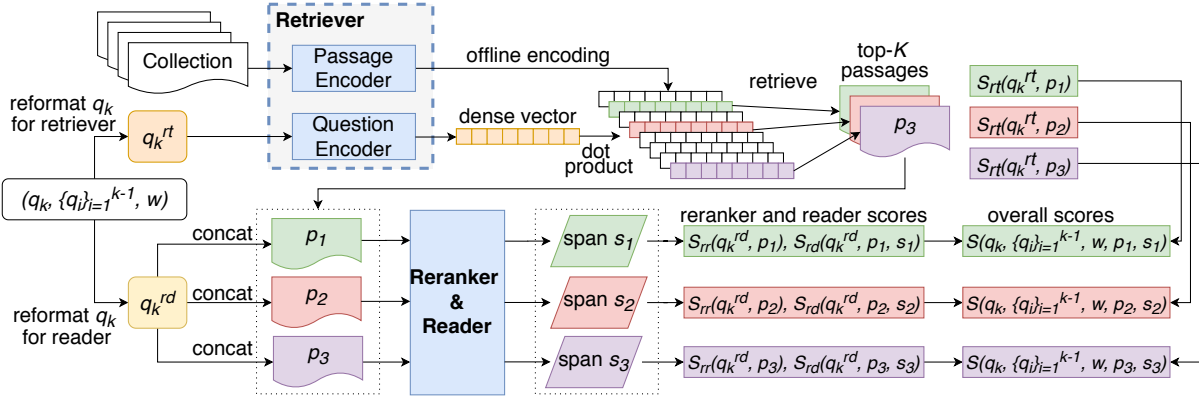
Collection

Retriever

Passage Encoder

Question Encoder

offline encoding

dense vector

dot product

retrieve

top-$K$ passages

$p_3$

$S_{rt}(q_k^{rt}, p_1)$

$S_{rt}(q_k^{rt}, p_2)$

$S_{rt}(q_k^{rt}, p_3)$

reformat $q_k$ for retriever

$q_k^{rt}$

$(q_k, \{q_i\}_{i=1}^{k-1}, w)$

reformat $q_k$ for reader

$q_k^{rd}$

concat

concat

concat

$p_1$

$p_2$

$p_3$

Reranker & Reader

span $s_1$

span $s_2$

span $s_3$

reranker and reader scores

$S_{rr}(q_k^{rd}, p_1)$, $S_{rd}(q_k^{rd}, p_1, s_1)$

$S_{rr}(q_k^{rd}, p_2)$, $S_{rd}(q_k^{rd}, p_2, s_2)$

$S_{rr}(q_k^{rd}, p_3)$, $S_{rd}(q_k^{rd}, p_3, s_3)$

overall scores

$S(q_k, \{q_i\}_{i=1}^{k-1}, w, p_1, s_1)$

$S(q_k, \{q_i\}_{i=1}^{k-1}, w, p_2, s_2)$

$S(q_k, \{q_i\}_{i=1}^{k-1}, w, p_3, s_3)$